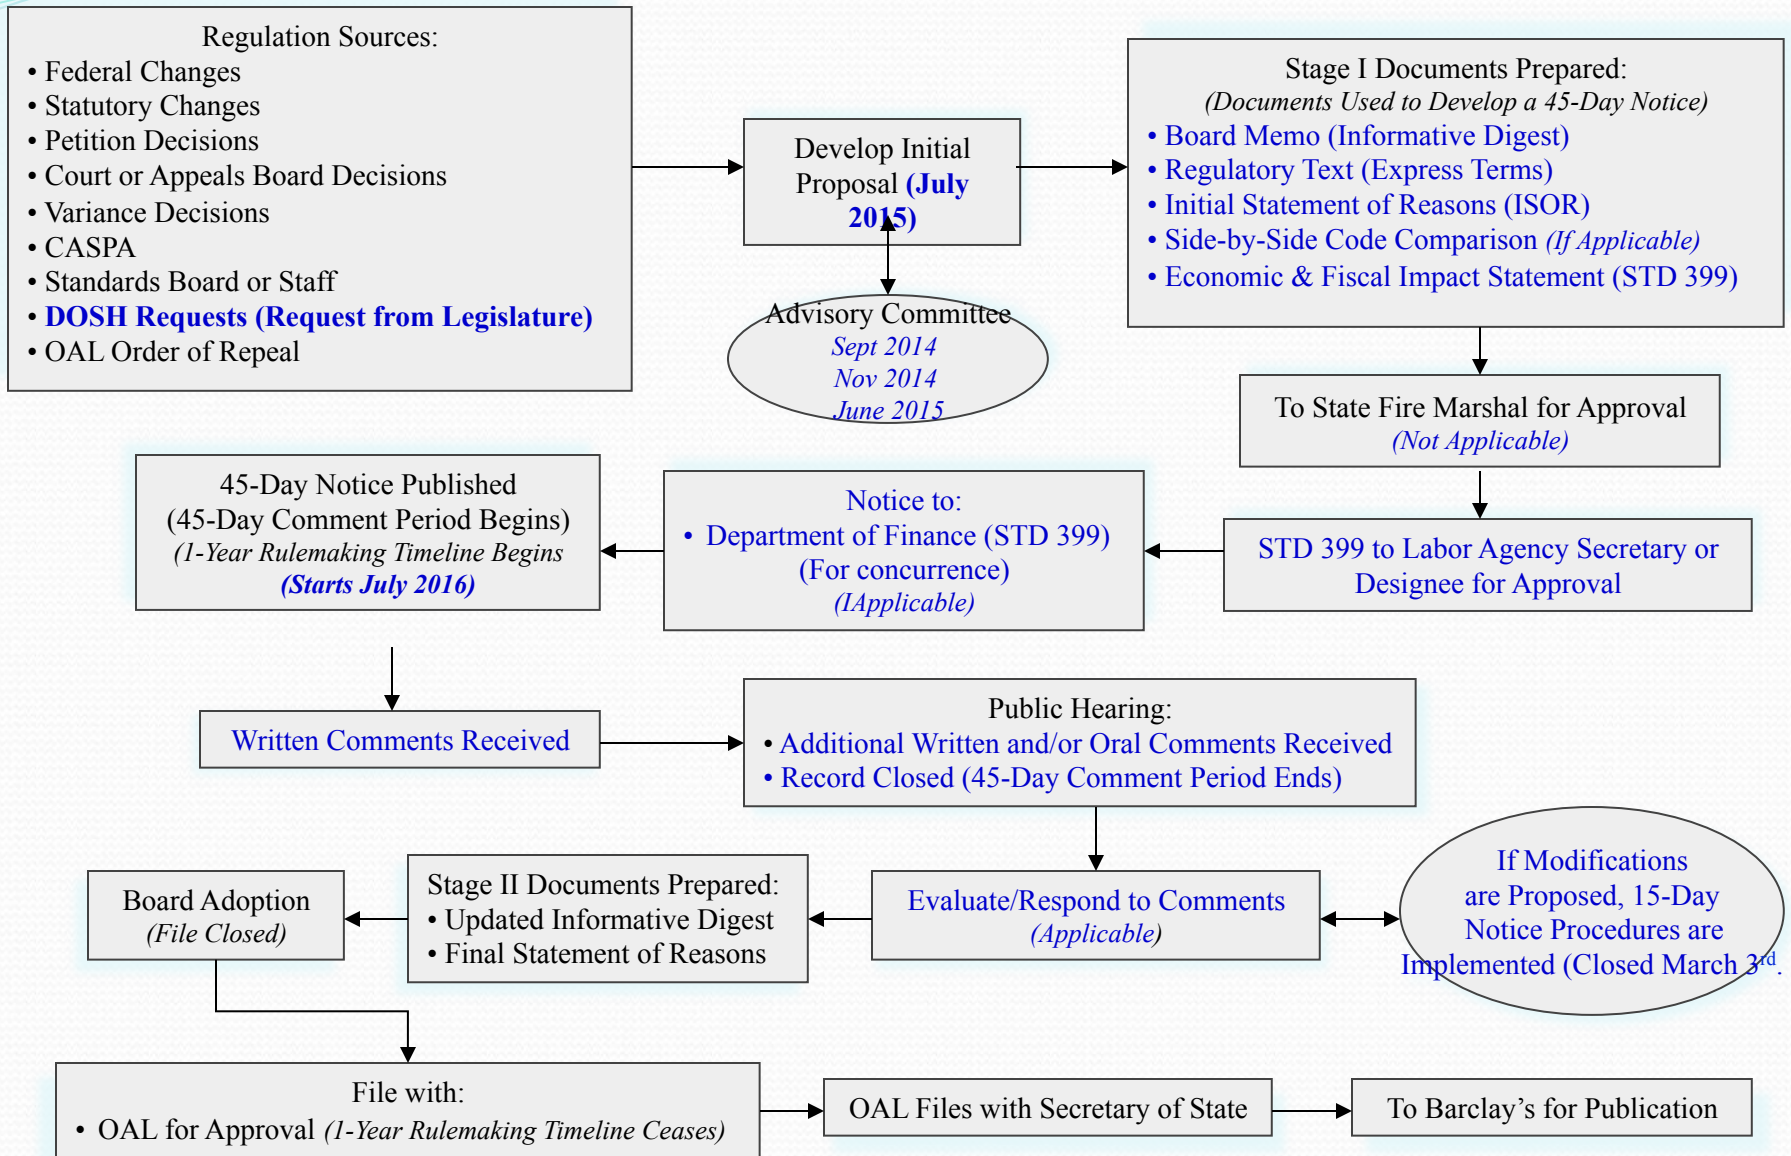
Regulation Sources:
• Federal Changes
• Statutory Changes
• Petition Decisions
• Court or Appeals Board Decisions
• Variance Decisions
• CASPA
• Standards Board or Staff
• DOSH Requests (Request from Legislature)
• OAL Order of Repeal

Develop Initial Proposal (July 2015)

Advisory Committee
Sept 2014
Nov 2014
June 2015

Stage I Documents Prepared:
(Documents Used to Develop a 45-Day Notice)
• Board Memo (Informative Digest)
• Regulatory Text (Express Terms)
• Initial Statement of Reasons (ISOR)
• Side-by-Side Code Comparison (If Applicable)
• Economic & Fiscal Impact Statement (STD 399)

To State Fire Marshal for Approval
(Not Applicable)

STD 399 to Labor Agency Secretary or Designee for Approval

Notice to:
• Department of Finance (STD 399)
(For concurrence)
(IApplicable)

45-Day Notice Published
(45-Day Comment Period Begins)
(1-Year Rulemaking Timeline Begins
(Starts July 2016)

Written Comments Received

Public Hearing:
• Additional Written and/or Oral Comments Received
• Record Closed (45-Day Comment Period Ends)

If Modifications are Proposed, 15-Day Notice Procedures are Implemented (Closed March 3$^{rd}$.

Evaluate/Respond to Comments
(Applicable)

Stage II Documents Prepared:
• Updated Informative Digest
• Final Statement of Reasons

Board Adoption
(File Closed)

File with:
• OAL for Approval (1-Year Rulemaking Timeline Ceases)

OAL Files with Secretary of State

To Barclay’s for Publication